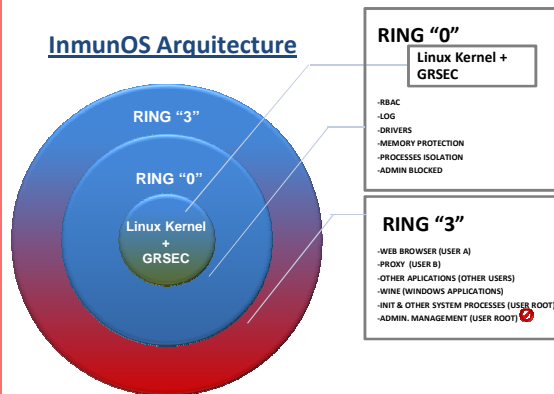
InmunOS Arquitecture

RING "3"

RING "0"

Linux Kernel + GRSEC

RING "0"

Linux Kernel + GRSEC

-RBAC
-LOG
-DRIVERS
-MEMORY PROTECTION
-PROCESSES ISOLATION
-ADMIN BLOCKED

RING "3"

-WEB BROWSER (USER A)
-PROXY (USER B)
-OTHER APLICATIONS (OTHER USERS)
-WINE (WINDOWS APPLICATIONS)
-INIT & OTHER SYSTEM PROCESSES (USER ROOT)
-ADMIN. MANAGEMENT (USER ROOT)